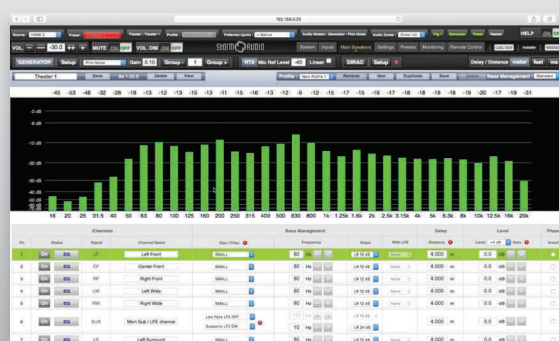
192.168.0.25

VOL -30.0 MUTE ON OFF VOL. DIM ON OFF

STORM AUDIO

System Inputs Main Speakers Settings Presets Monitoring Remote Control LOG OUT

GENERATOR Setup Pink Noise Gain 0.10 Group 1 RTA Mic Ref Level -40 Linear DIRAC Setup

Delay / Distance meter feet ms

Theater 1 Save Delete View

Profiles Rename New Duplicate Save Bass Management

-45 -63 -48 -32 -28 -18 -13 -12 -13 -11 -15 -16 -13 -12 -9 -12 -15 -17 -15 -16 -17 -18 -18 -19 -18 -20 -17 -18 -31

-3 dB
-12 dB
-20 dB
-30 dB
-40 dB
-50 dB
-60 dB

16 20 25 31.5 40 50 63 80 100 125 160 200 250 315 400 500 630 800 1k 1.25k 1.6k 2k 2.5k 3.15k 4k 5k 6.3k 8k 10k 12.5k 16k 20k

| Ch. | Status | | Signal | Channel Name | Size / Filter | Frequency | Slope | With LFE | Distance | Level | Phase |
|---|---|---|---|---|---|---|---|---|---|---|---|
| 1 | On | EQ | LF | Left Front | SMALL | 80 Hz | LR 12 dB | None | 4.000 m | 0.0 dB | |
| 2 | On | EQ | CF | Center Front | SMALL | 80 Hz | LR 12 dB | None | 4.000 m | 0.0 dB | |
| 3 | On | EQ | RF | Right Front | SMALL | 80 Hz | LR 12 dB | None | 4.000 m | 0.0 dB | |
| 4 | On | EQ | LW | Left Wide | SMALL | 80 Hz | LR 12 dB | None | 4.000 m | 0.0 dB | |
| 5 | On | EQ | RW | Right Wide | SMALL | 80 Hz | LR 12 dB | None | 4.000 m | 0.0 dB | |
| 6 | On | EQ | SUB | Main Sub / LFE channel | Low Pass LFE OFF / Subwoofer LFE ON | 120 Hz / 10 Hz | LR 12 dB | | 4.000 m | 0.0 dB | |
| 7 | On | EQ | LS | Left Surround | SMALL | | | | 4.000 m | 0.0 dB | |